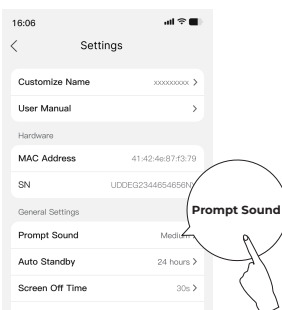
16:06

<

Settings

Customize Name xxxxxxxxx >

User Manual >

Hardware

MAC Address 41:42:4e:87:f3:79

SN UDDEG2344654658N

General Settings

Prompt Sound Mediu

Auto Standby 24 hours >

Screen Off Time 30s >

Prompt Sound